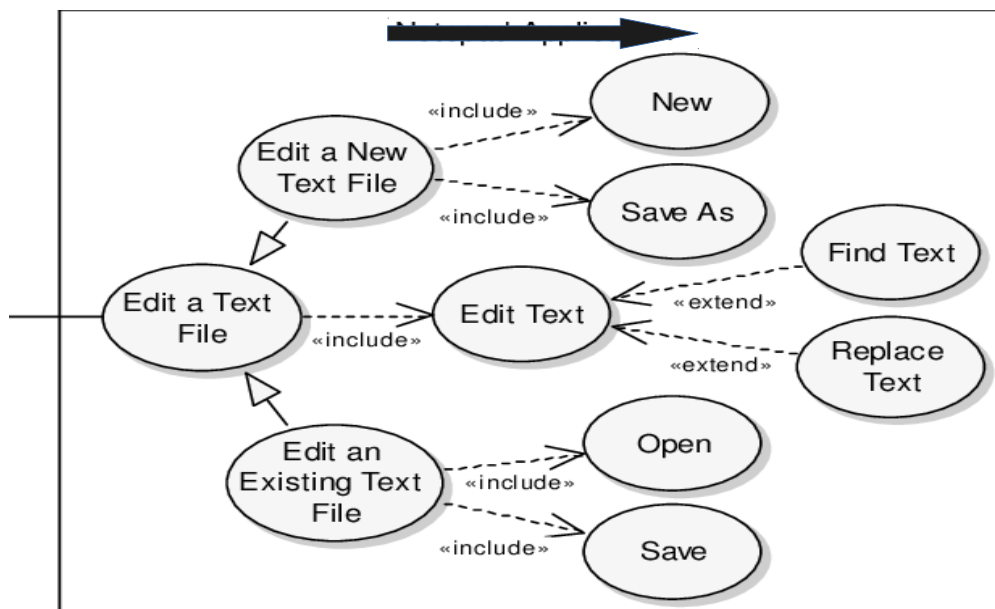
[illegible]

«include»

New

Edit a New Text File

«include»

Save As

Find Text

Edit a Text File

«include»

Edit Text

«extend»

«extend»

Replace Text

Edit an Existing Text File

«include»

Open

«include»

Save